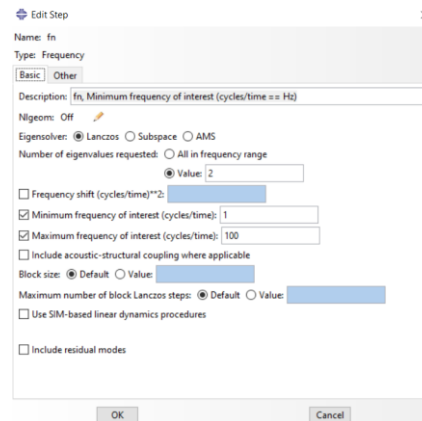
Edit Step

Name: fn

Type: Frequency

Basic | Other

Description: fn, Minimum frequency of interest (cycles/time == Hz)

Nlgeom: Off

Eigensolver: Lanczos Subspace AMS

Number of eigenvalues requested: All in frequency range

Value: 2

Frequency shift (cycles/time)**2:

Minimum frequency of interest (cycles/time): 1

Maximum frequency of interest (cycles/time): 100

Include acoustic-structural coupling where applicable

Block size: Default Value:

Maximum number of block Lanczos steps: Default Value:

Use SIM-based linear dynamics procedures

Include residual modes

OK

Cancel